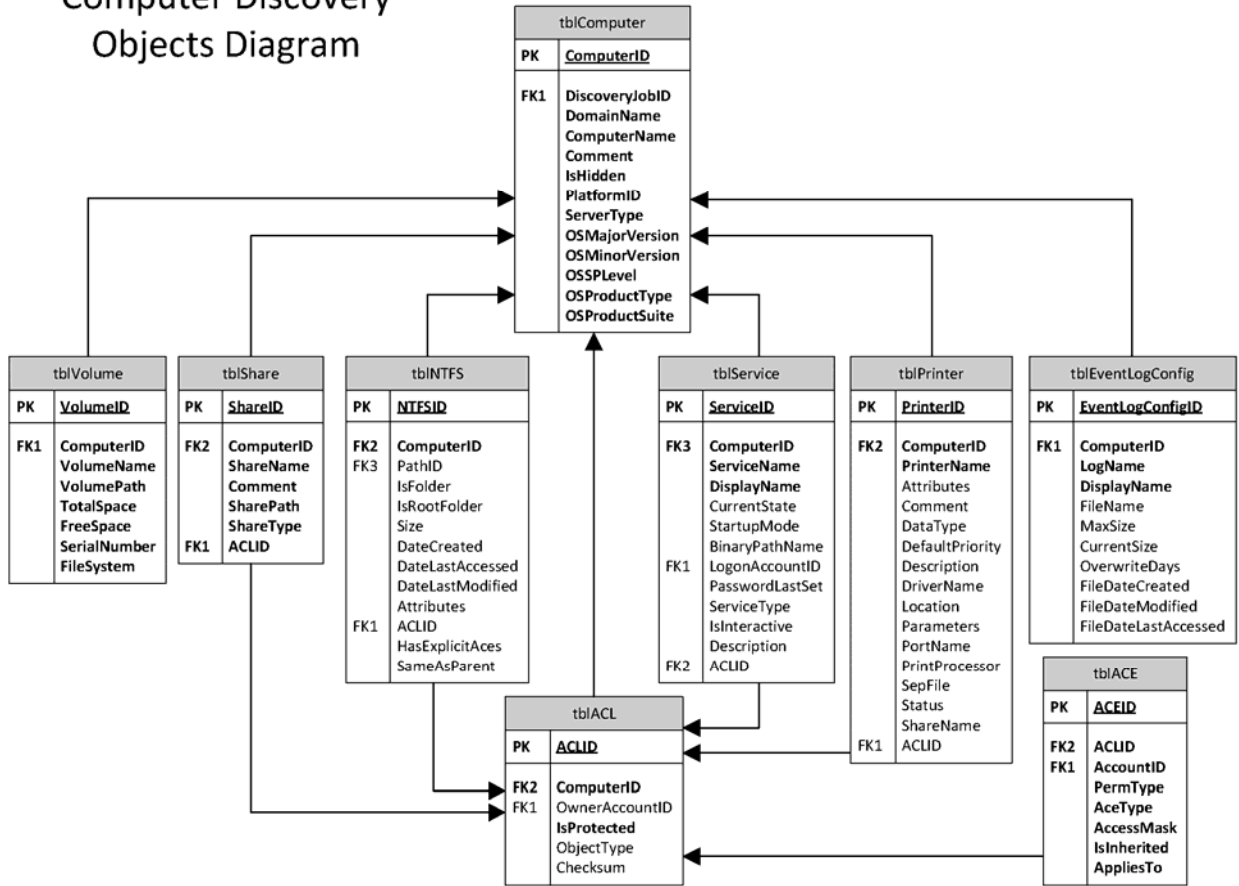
Computer Discovery Objects Diagram

tblComputer

| PK | ComputerID |
|---|---|
| FK1 | DiscoveryJobID DomainName ComputerName Comment IsHidden PlatformID ServerType OSMajorVersion OSMinorVersion OSSPLevel OSProductType OSProductSuite |

tblVolume

| PK | VolumeID |
|---|---|
| FK1 | ComputerID VolumeName VolumePath TotalSpace FreeSpace SerialNumber FileSystem |

tblShare

| PK | ShareID |
|---|---|
| FK2 | ComputerID ShareName Comment SharePath ShareType |
| FK1 | ACLID |

tblNTFS

| PK | NTFSID |
|---|---|
| FK2 | ComputerID |
| FK3 | PathID IsFolder IsRootFolder Size DateCreated DateLastAccessed DateLastModified Attributes |
| FK1 | ACLID HasExplicitAces SameAsParent |

tblService

| PK | ServiceID |
|---|---|
| FK3 | ComputerID ServiceName DisplayName CurrentState StartupMode BinaryPathName |
| FK1 | LogonAccountID PasswordLastSet ServiceType IsInteractive Description |
| FK2 | ACLID |

tblPrinter

| PK | PrinterID |
|---|---|
| FK2 | ComputerID PrinterName Attributes Comment DataType DefaultPriority Description DriverName Location Parameters PortName PrintProcessor SepFile Status ShareName |
| FK1 | ACLID |

tblEventLogConfig

| PK | EventLogConfigID |
|---|---|
| FK1 | ComputerID LogName DisplayName FileName MaxSize CurrentSize OverwriteDays FileDateCreated FileDateModified FileDateLastAccessed |

tblACL

| PK | ACLID |
|---|---|
| FK2 | ComputerID |
| FK1 | OwnerAccountID IsProtected ObjectType Checksum |

tblACE

| PK | ACEID |
|---|---|
| FK2 | ACLID |
| FK1 | AccountID PermType AceType AccessMask IsInherited AppliesTo |